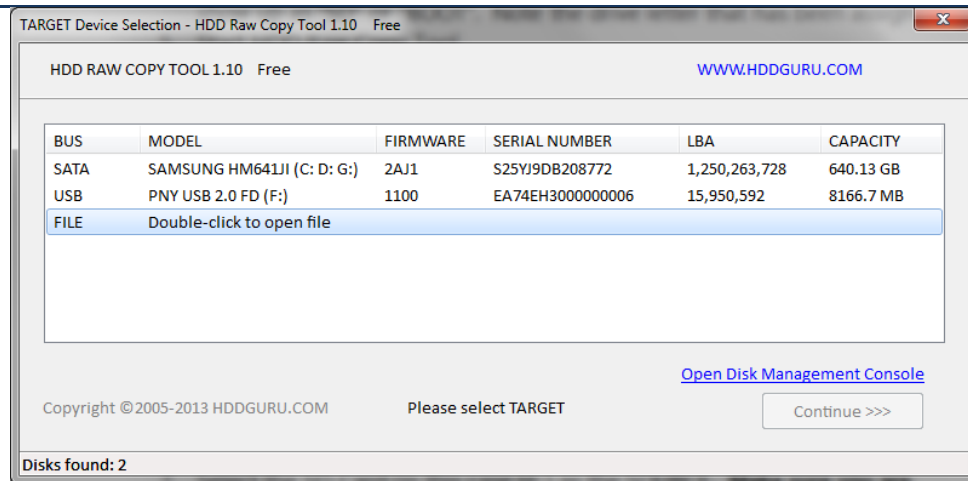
TARGET Device Selection - HDD Raw Copy Tool 1.10 Free

HDD RAW COPY TOOL 1.10 Free

WWW.HDDGURU.COM

| BUS | MODEL | FIRMWARE | SERIAL NUMBER | LBA | CAPACITY |
|---|---|---|---|---|---|
| SATA | SAMSUNG HM641JI (C: D: G:) | 2AJ1 | S25YJ9DB208772 | 1,250,263,728 | 640.13 GB |
| USB | PNY USB 2.0 FD (F:) | 1100 | EA74EH3000000006 | 15,950,592 | 8166.7 MB |
| FILE | Double-click to open file | | | | |

Open Disk Management Console

Copyright ©2005-2013 HDDGURU.COM

Please select TARGET

Continue >>>

Disks found: 2